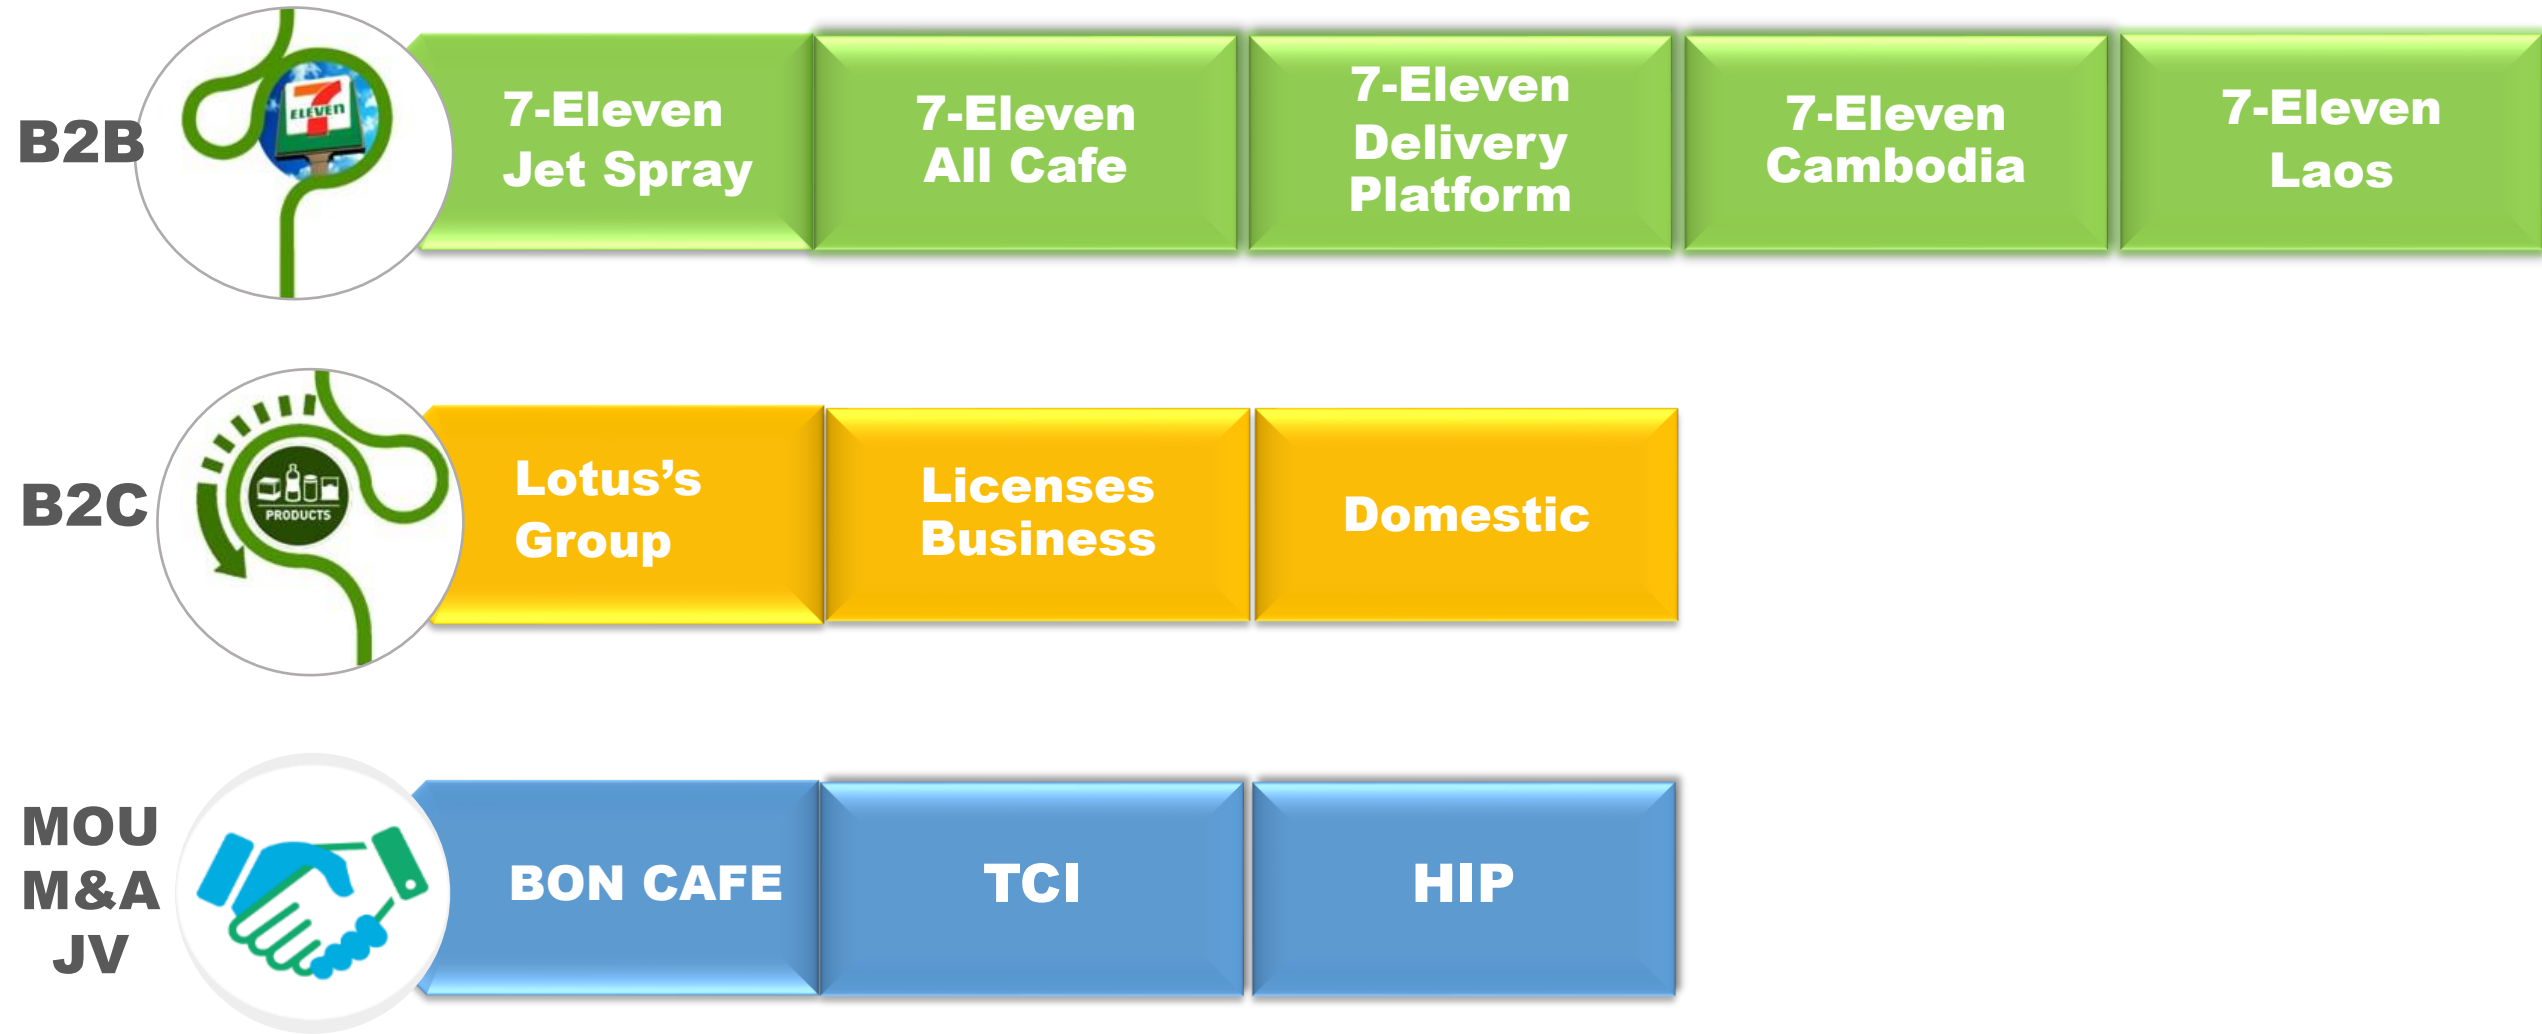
B2B

ELEVEN

7-Eleven Jet Spray

7-Eleven All Cafe

7-Eleven Delivery Platform

7-Eleven Cambodia

7-Eleven Laos

B2C

PRODUCTS

Lotus's Group

Licenses Business

Domestic

MOU
M&A
JV

BON CAFE

TCI

HIP